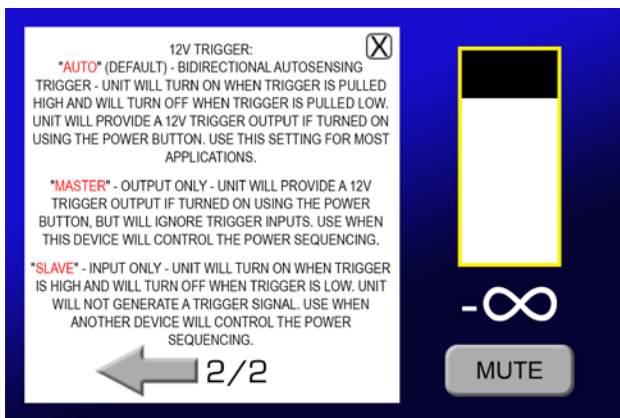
12V TRIGGER:
"AUTO" (DEFAULT) - BIDIRECTIONAL AUTOSENSING TRIGGER - UNIT WILL TURN ON WHEN TRIGGER IS PULLED HIGH AND WILL TURN OFF WHEN TRIGGER IS PULLED LOW. UNIT WILL PROVIDE A 12V TRIGGER OUTPUT IF TURNED ON USING THE POWER BUTTON. USE THIS SETTING FOR MOST APPLICATIONS.

"MASTER" - OUTPUT ONLY - UNIT WILL PROVIDE A 12V TRIGGER OUTPUT IF TURNED ON USING THE POWER BUTTON, BUT WILL IGNORE TRIGGER INPUTS. USE WHEN THIS DEVICE WILL CONTROL THE POWER SEQUENCING.

"SLAVE" - INPUT ONLY - UNIT WILL TURN ON WHEN TRIGGER IS HIGH AND WILL TURN OFF WHEN TRIGGER IS LOW. UNIT WILL NOT GENERATE A TRIGGER SIGNAL. USE WHEN ANOTHER DEVICE WILL CONTROL THE POWER SEQUENCING.

X

2/2

$-\infty$

MUTE